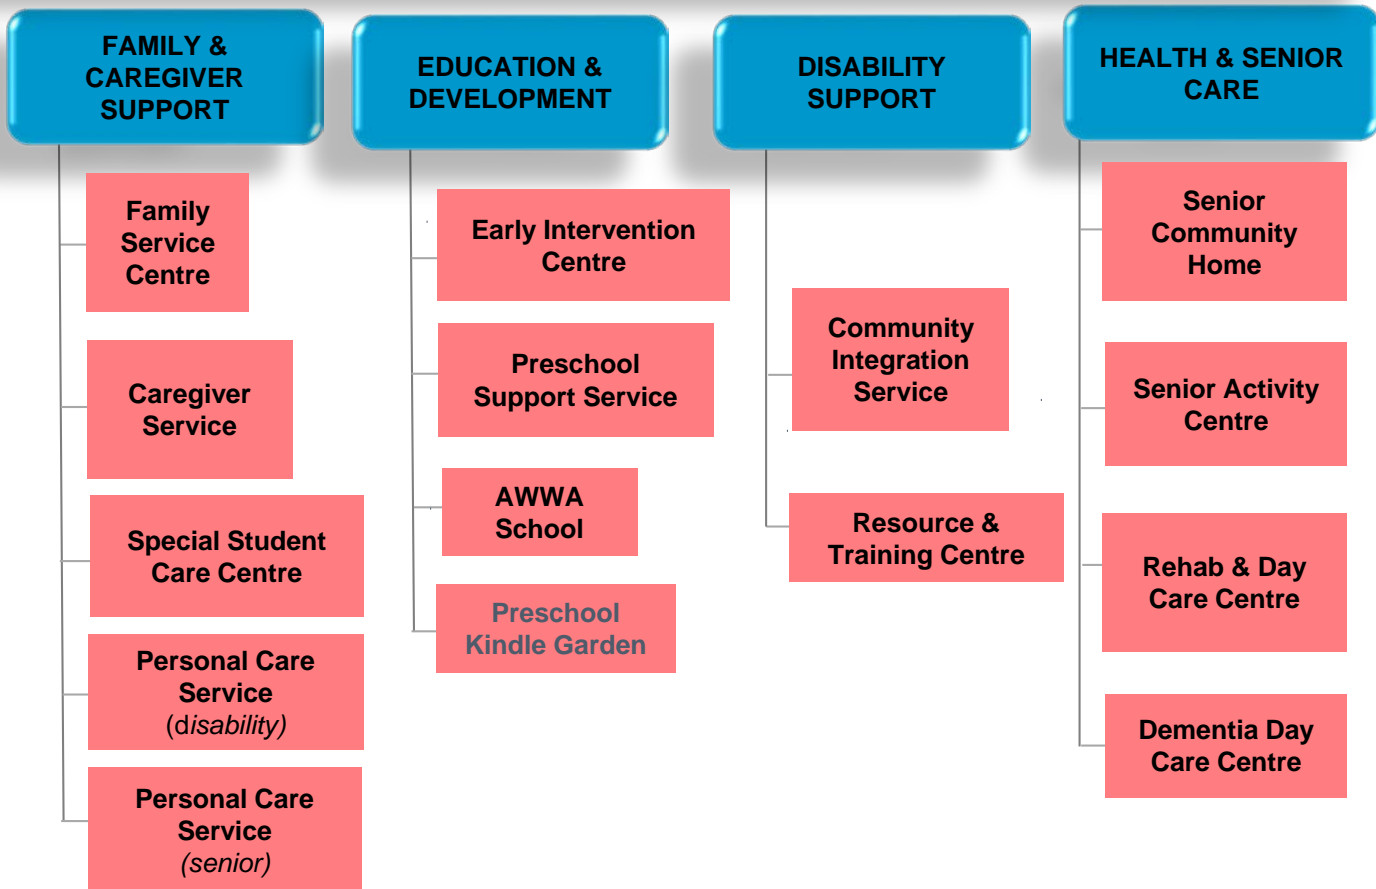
FAMILY & CAREGIVER SUPPORT

Family Service Centre

Caregiver Service

Special Student Care Centre

Personal Care Service (disability)

Personal Care Service (senior)

EDUCATION & DEVELOPMENT

Early Intervention Centre

Preschool Support Service

AWWA School

Preschool Kindle Garden

DISABILITY SUPPORT

Community Integration Service

Resource & Training Centre

HEALTH & SENIOR CARE

Senior Community Home

Senior Activity Centre

Rehab & Day Care Centre

Dementia Day Care Centre